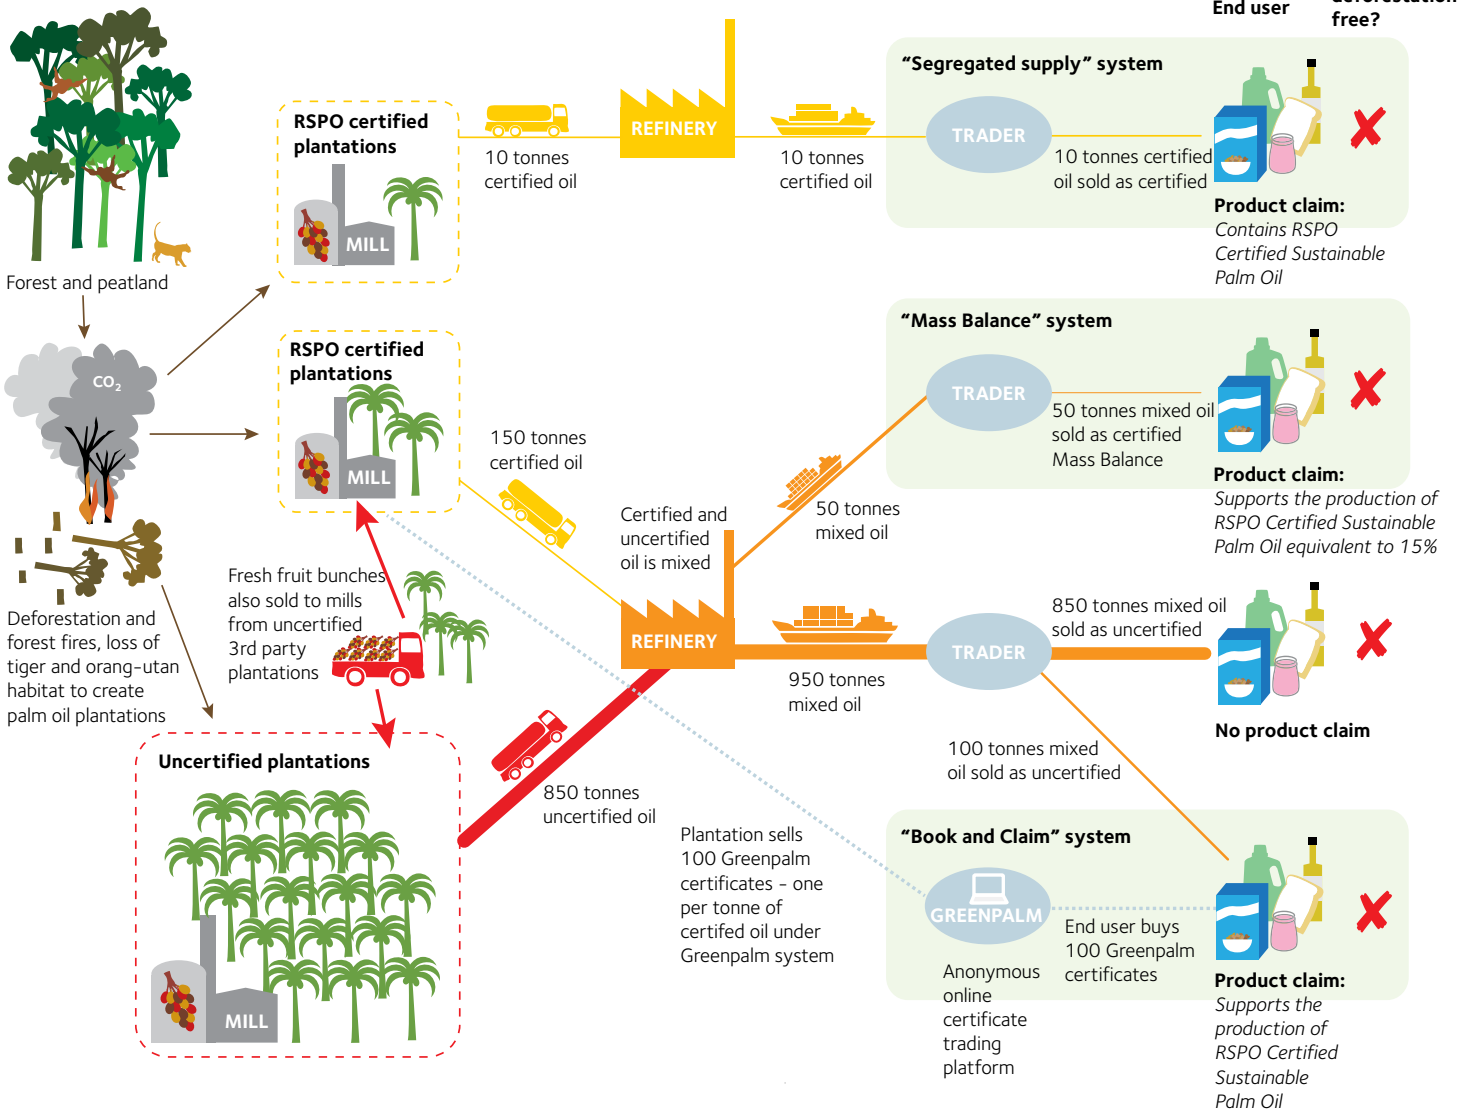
End user

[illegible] free?

Forest and peatland

$CO_2$

Deforestation and forest fires, loss of tiger and orang-utan habitat to create palm oil plantations

RSPO certified plantations

MILL

10 tonnes certified oil

REFINERY

10 tonnes certified oil

"Segregated supply" system

TRADER

10 tonnes certified oil sold as certified

Product claim:
Contains RSPO Certified Sustainable Palm Oil

RSPO certified plantations

MILL

150 tonnes certified oil

Certified and uncertified oil is mixed

50 tonnes mixed oil

"Mass Balance" system

TRADER

50 tonnes mixed oil sold as certified Mass Balance

Product claim:
Supports the production of RSPO Certified Sustainable Palm Oil equivalent to 15%

Fresh fruit bunches also sold to mills from uncertified 3rd party plantations

REFINERY

TRADER

950 tonnes mixed oil

850 tonnes mixed oil sold as uncertified

No product claim

100 tonnes mixed oil sold as uncertified

Uncertified plantations

MILL

850 tonnes uncertified oil

Plantation sells 100 Greenpalm certificates - one per tonne of certifed oil under Greenpalm system

"Book and Claim" system

GREENPALM

End user buys 100 Greenpalm certificates

Anonymous online certificate trading platform

Product claim:
Supports the production of RSPO Certified Sustainable Palm Oil